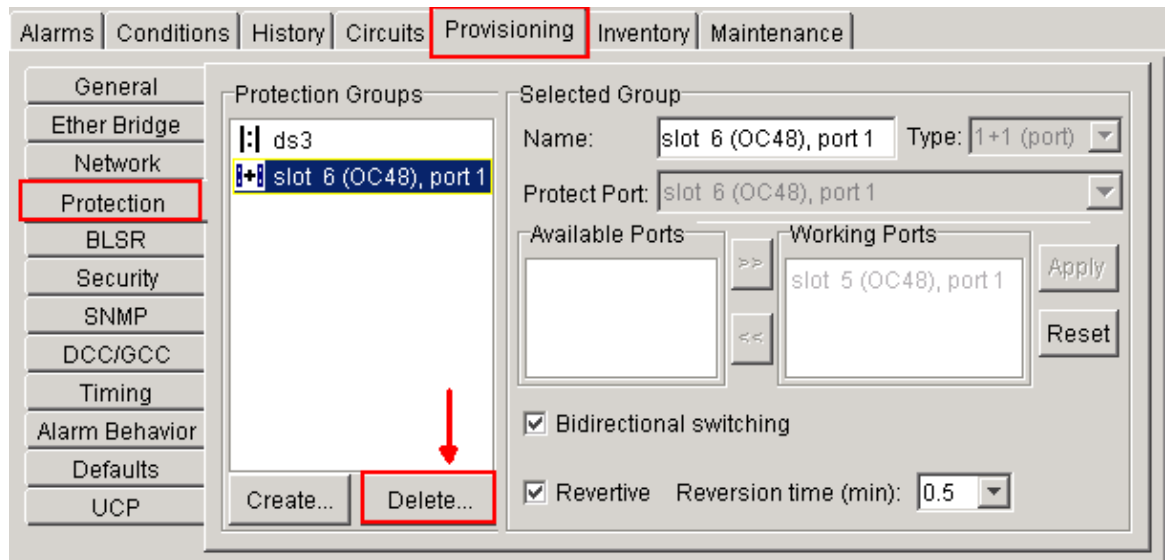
Alarms | Conditions | History | Circuits | Provisioning | Inventory | Maintenance

General
Ether Bridge
Network
Protection
BLSR
Security
SNMP
DCC/GCC
Timing
Alarm Behavior
Defaults
UCP

Protection Groups
ds3
slot 6 (OC48), port 1

Create...
Delete...

Selected Group
Name: slot 6 (OC48), port 1
Type: 1+1 (port)
Protect Port: slot 6 (OC48), port 1
Available Ports
>>
<<
Working Ports
slot 5 (OC48), port 1
Apply
Reset
Bidirectional switching
Revertive
Reversion time (min): 0.5